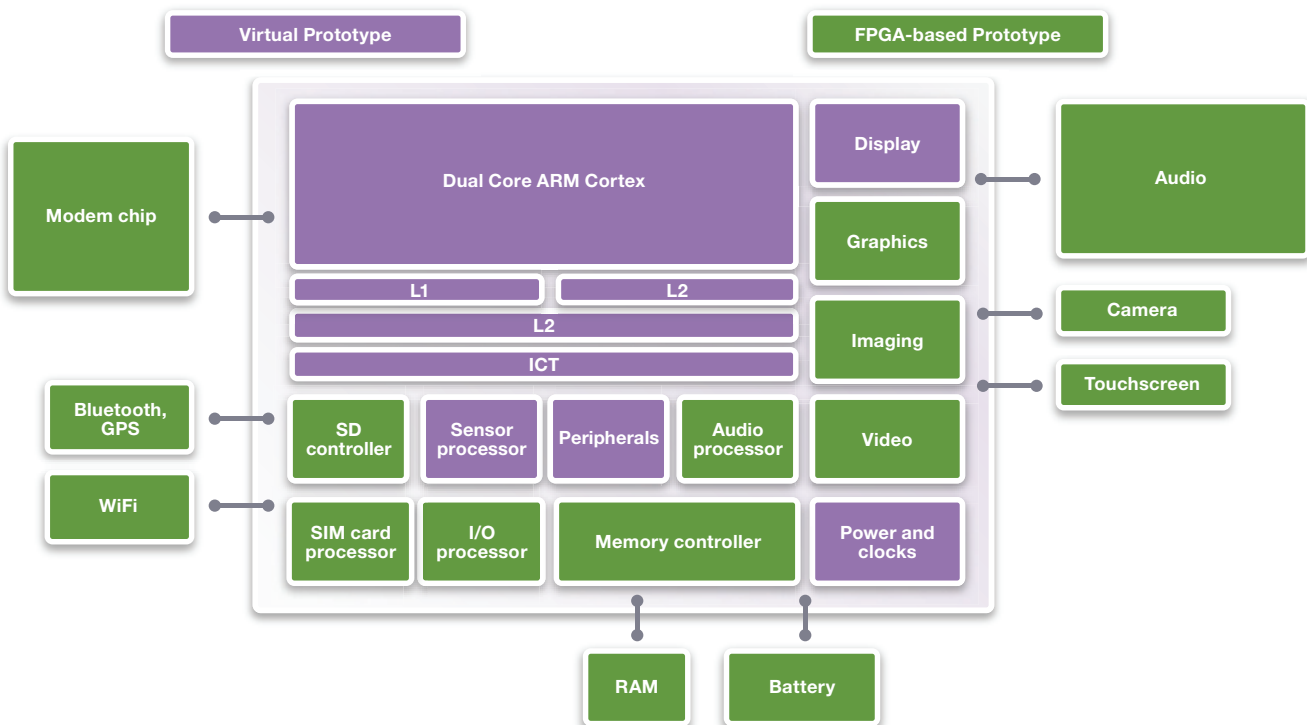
Virtual Prototype

FPGA-based Prototype

Modem chip

Dual Core ARM Cortex

Display

Audio

Graphics

L1

L2

L2

Imaging

Camera

ICT

Touchscreen

Bluetooth, GPS

SD controller

Sensor processor

Peripherals

Audio processor

Video

WiFi

SIM card processor

I/O processor

Memory controller

Power and clocks

RAM

Battery